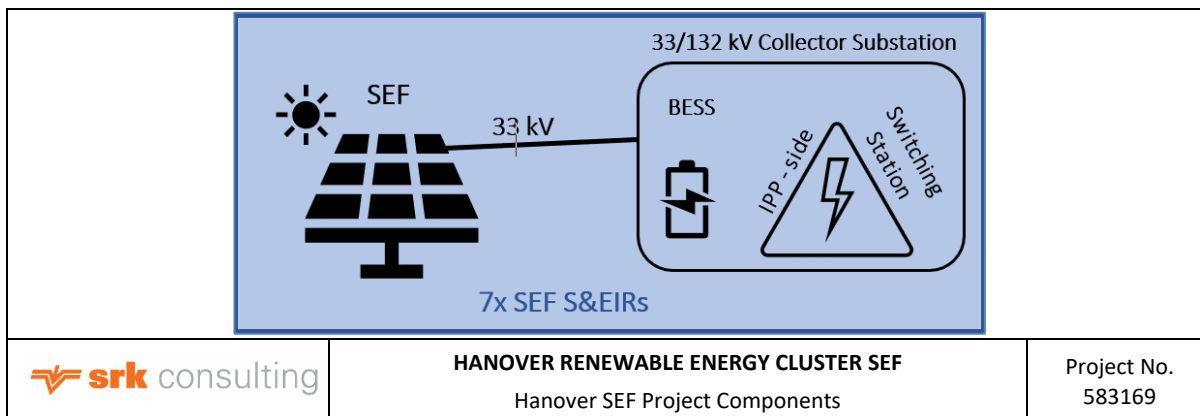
33/132 kV Collector Substation

SEF

33 kV

BESS

IPP - side

Switching Station

7x SEF S&EIRs

srk consulting

HANOVER RENEWABLE ENERGY CLUSTER SEF

Hanover SEF Project Components

Project No. 583169